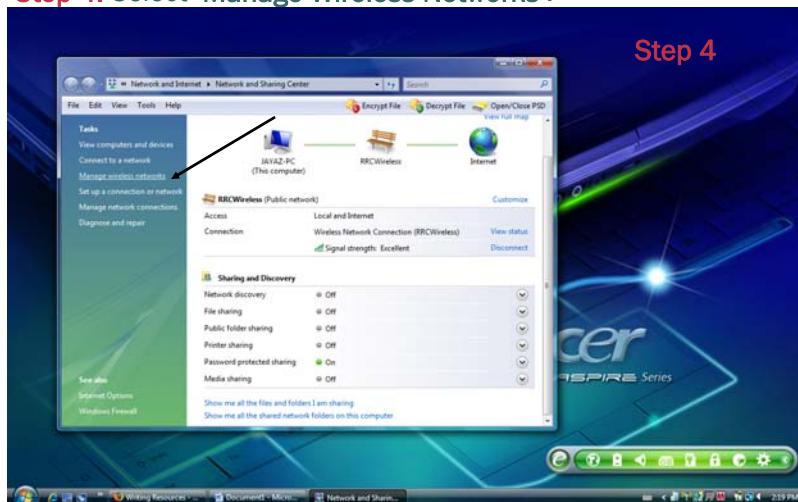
Step 4: Select "Manage Wireless Networks".

Step 4

Network and Internet ▸ Network and Sharing Center

Search

File Edit View Tools Help

Encrypt File Decrypt File Open/Close PSD

Tasks

View computers and devices

Connect to a network

Manage wireless networks

Set up a connection or network

Manage network connections

Diagnose and repair

View full map

JAYAZ-PC (This computer)

RRCWireless

Internet

RRCWireless (Public network)

Customize

| Access | Local and Internet | |
|---|---|---|
| Connection | Wireless Network Connection (RRCWireless) | View status |
| | Signal strength: Excellent | Disconnect |

Sharing and Discovery

| Network discovery | Off |
|---|---|
| File sharing | Off |
| Public folder sharing | Off |
| Printer sharing | Off |
| Password protected sharing | On |
| Media sharing | Off |

Show me all the files and folders I am sharing

Show me all the shared network folders on this computer

See also

Internet Options

Windows Firewall

acer

ASPIRE Series

Writing Resources - ...

Document1 - Micro...

Network and Sharin...

2:19 PM